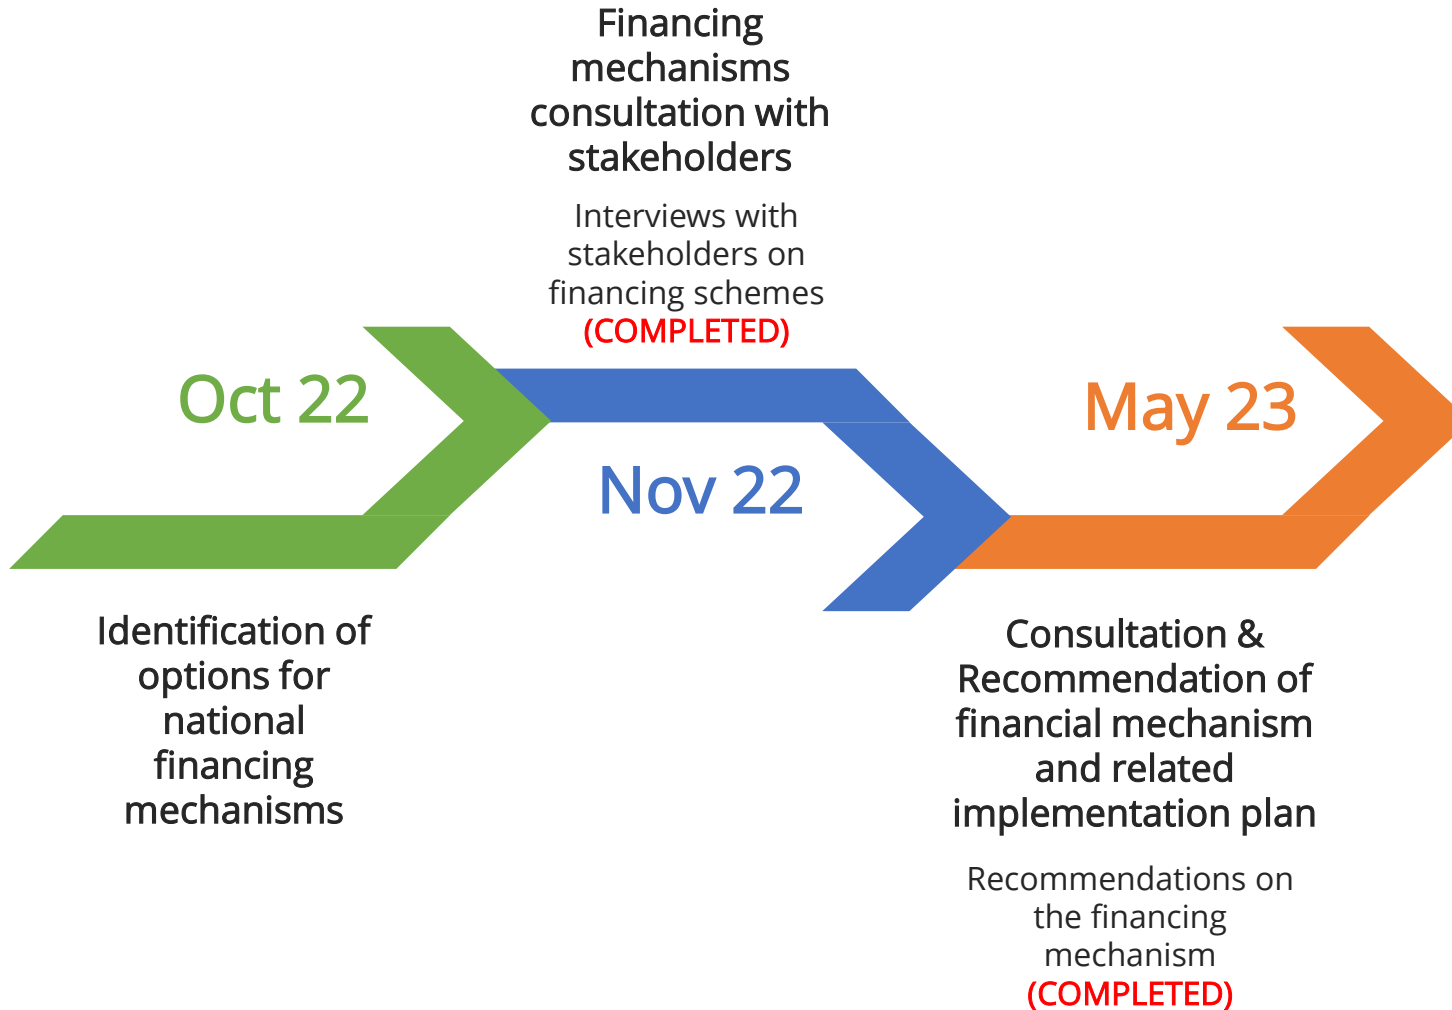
Financing mechanisms consultation with stakeholders

Interviews with stakeholders on financing schemes (COMPLETED)

Oct 22

May 23

Nov 22

Identification of options for national financing mechanisms

Consultation & Recommendation of financial mechanism and related implementation plan

Recommendations on the financing mechanism (COMPLETED)